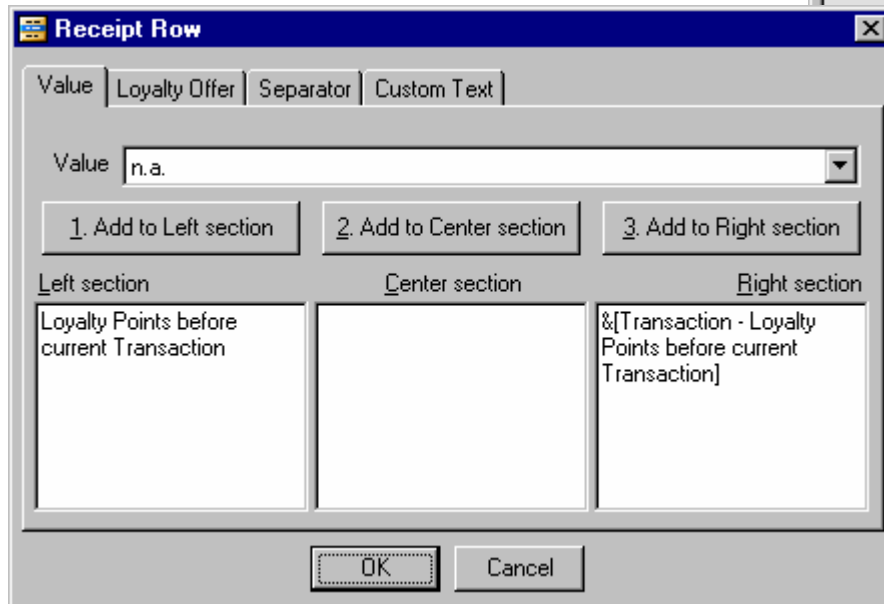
Receipt Row

Value | Loyalty Offer | Separator | Custom Text

Value n.a.

1. Add to Left section
2. Add to Center section
3. Add to Right section

Left section
Center section
Right section

Loyalty Points before current Transaction

&[Transaction - Loyalty Points before current Transaction]

OK
Cancel